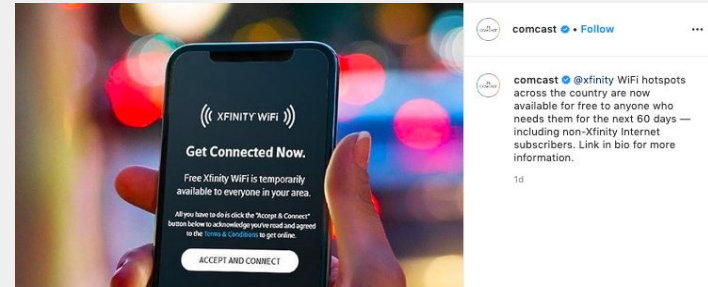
XFINITY WiFi

Get Connected Now.

Free Xfinity WiFi is temporarily available to everyone in your area.

All you have to do is click the "Accept & Connect" button below to acknowledge you've read and agreed to the Terms & Conditions to get online.

ACCEPT AND CONNECT

comcast • Follow

comcast @xfinity WiFi hotspots across the country are now available for free to anyone who needs them for the next 60 days — including non-Xfinity Internet subscribers. Link in bio for more information.

1d